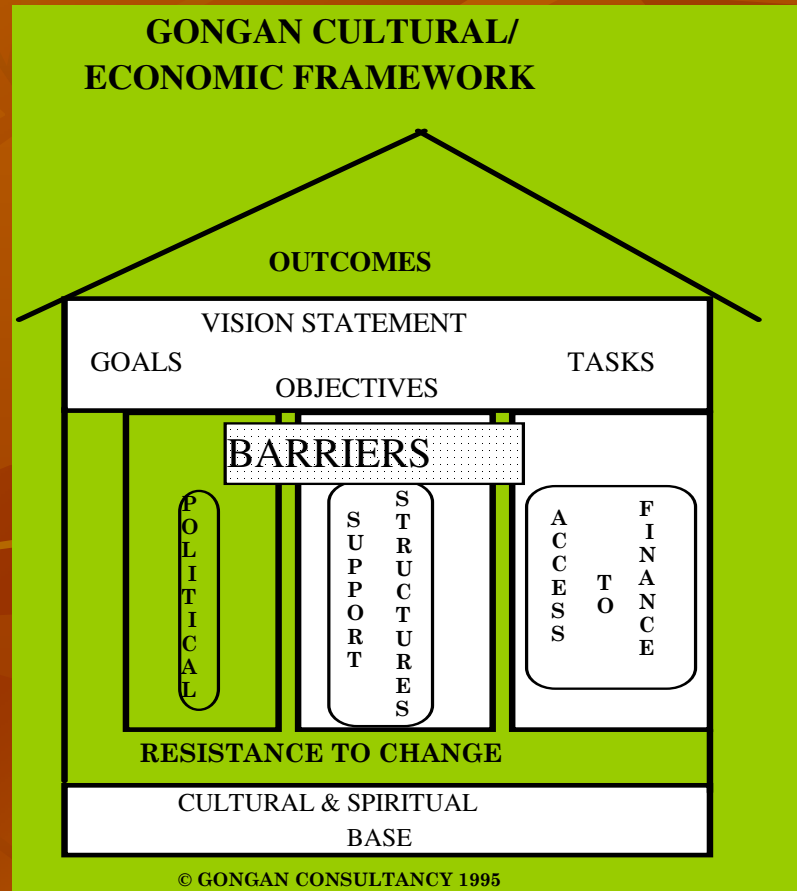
GONGAN CULTURAL/ ECONOMIC FRAMEWORK

OUTCOMES

VISION STATEMENT

GOALS

TASKS

OBJECTIVES

BARRIERS

POLITICAL

SUPPORT STRUCTURES

ACCESS TO FINANCE

RESISTANCE TO CHANGE

CULTURAL & SPIRITUAL BASE

© GONGAN CONSULTANCY 1995